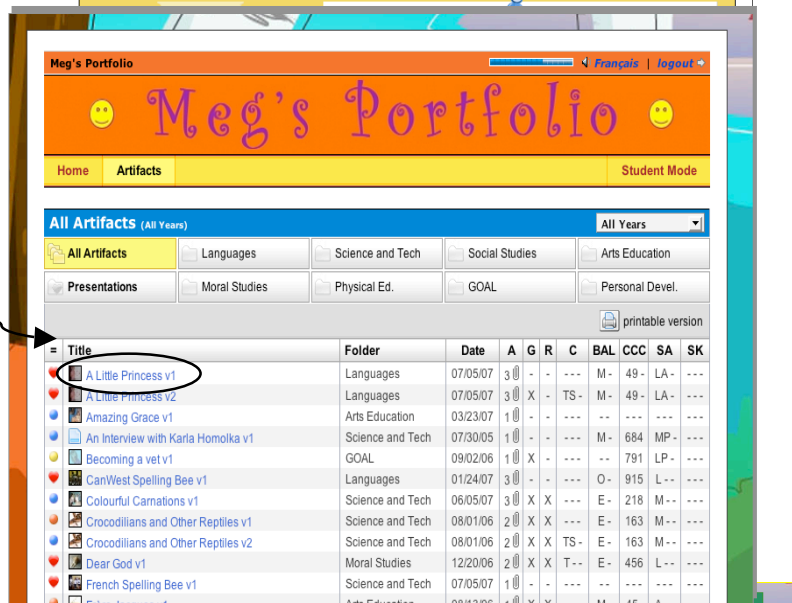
Meg's Portfolio

Français | logout

Meg's Portfolio

Home | Artifacts | Student Mode

All Artifacts (All Years)

All Years

All Artifacts | Languages | Science and Tech | Social Studies | Arts Education

Presentations | Moral Studies | Physical Ed. | GOAL | Personal Devel.

printable version

| = | Title | Folder | Date | A | G | R | C | BAL | CCC | SA | SK |
|---|---|---|---|---|---|---|---|---|---|---|---|
| | A Little Princess v1 | Languages | 07/05/07 | 3 | - | - | --- | M - | 49 - | LA - | --- |
| | A Little Princess v2 | Languages | 07/05/07 | 3 | X | - | TS - | M - | 49 - | LA - | --- |
| | Amazing Grace v1 | Arts Education | 03/23/07 | 1 | - | - | --- | --- | --- | --- | --- |
| | An Interview with Karla Homolka v1 | Science and Tech | 07/30/05 | 1 | - | - | --- | M - | 684 | MP - | --- |
| | Becoming a vet v1 | GOAL | 09/02/06 | 1 | X | - | --- | --- | 791 | LP - | --- |
| | CanWest Spelling Bee v1 | Languages | 01/24/07 | 1 | - | - | --- | O - | 915 | L - - | --- |
| | Colourful Carnations v1 | Science and Tech | 06/05/07 | 3 | X | X | --- | E - | 218 | M - - | --- |
| | Crocodilians and Other Reptiles v1 | Science and Tech | 08/01/06 | 2 | X | X | --- | E - | 163 | M - - | --- |
| | Crocodilians and Other Reptiles v2 | Science and Tech | 08/01/06 | 2 | X | X | TS - | E - | 163 | M - - | --- |
| | Dear God v1 | Moral Studies | 12/20/06 | 2 | X | X | T - - | E - | 456 | L - - | --- |
| | French Spelling Bee v1 | Science and Tech | 07/05/07 | 1 | - | - | --- | --- | --- | --- | --- |
| | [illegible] | Arts Education | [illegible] | | | | | | | | |